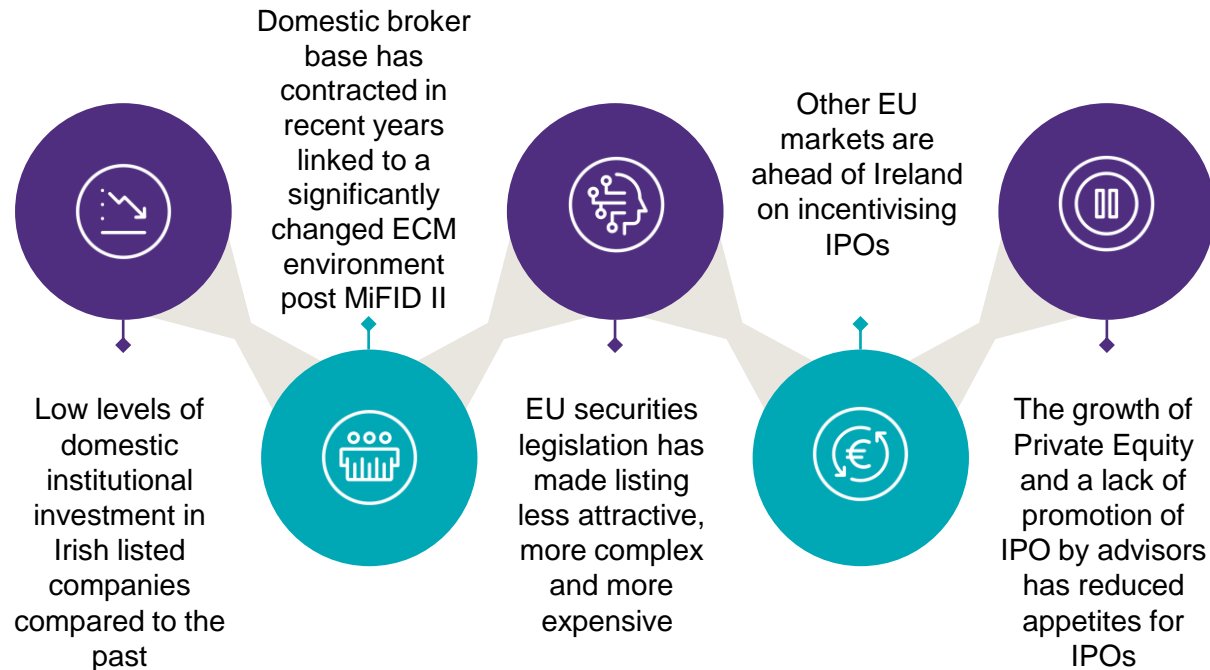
Domestic broker base has contracted in recent years linked to a significantly changed ECM environment post MiFID II

Other EU markets are ahead of Ireland on incentivising IPOs

Low levels of domestic institutional investment in Irish listed companies compared to the past

EU securities legislation has made listing less attractive, more complex and more expensive

€

The growth of Private Equity and a lack of promotion of IPO by advisors has reduced appetites for IPOs